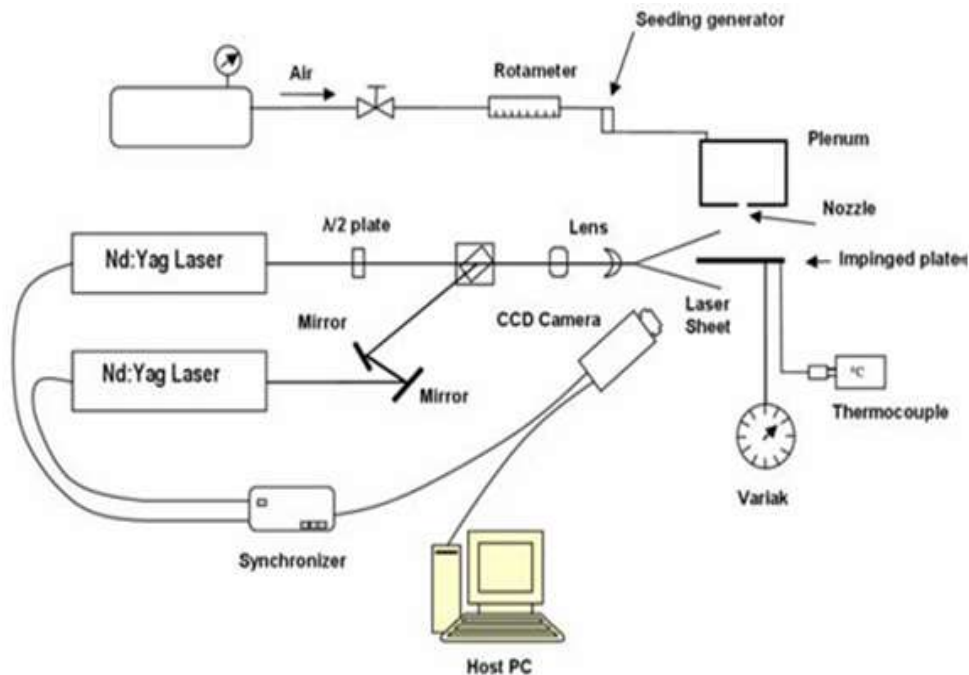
Seeding generator

Air

Rotameter

Plenum

Nozzle

$\lambda/2$ plate

Lens

Nd:Yag Laser

Impinged plate

Laser Sheet

Mirror

CCD Camera

Nd:Yag Laser

Mirror

°C

Thermocouple

Variak

Synchronizer

Host PC